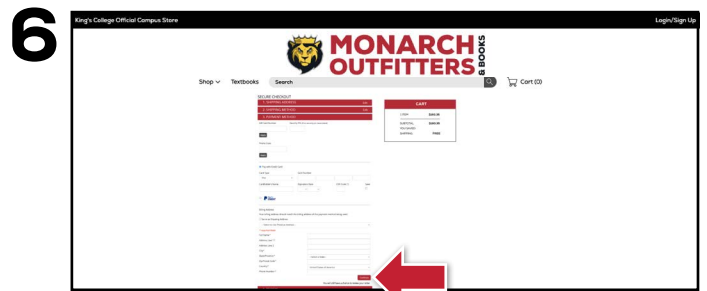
6

King's College Official Campus Store

Login/Sign Up

MONARCH OUTFITTERS & BOOKS

Shop

Textbooks

Search

Cart (0)

SECURE CHECKOUT

1. SHIPPING ADDRESS

2. SHIPPING METHOD

3. PAYMENT METHOD

CART

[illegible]

SUBTOTAL

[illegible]

SHIPPING

FREE

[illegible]

Billing Address

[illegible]